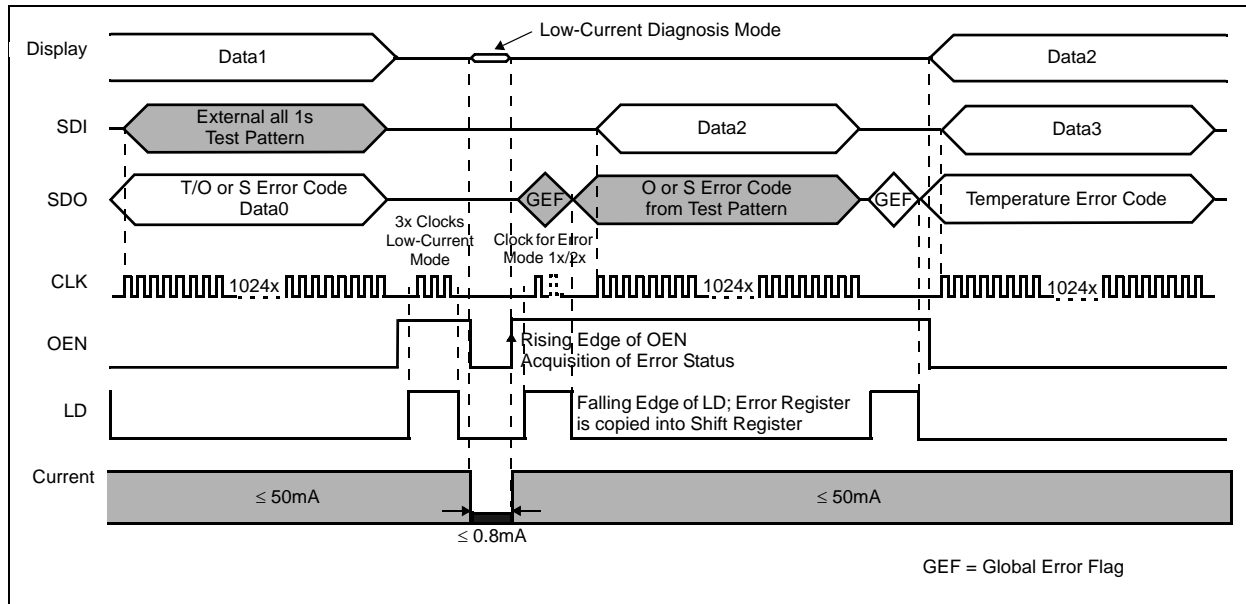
Low-Current Diagnosis Mode

Display Data1 Data2

SDI External all 1s Test Pattern Data2 Data3

SDO T/O or S Error Code Data0 GEF O or S Error Code from Test Pattern GEF Temperature Error Code

3x Clocks Low-Current Mode

Clock for Error Mode 1x/2x

CLK 1024x 1024x 1024x

OEN Rising Edge of OEN Acquisition of Error Status

LD Falling Edge of LD; Error Register is copied into Shift Register

Current $\leq$ 50mA $\leq$ 50mA

$\leq$ 0.8mA

GEF = Global Error Flag